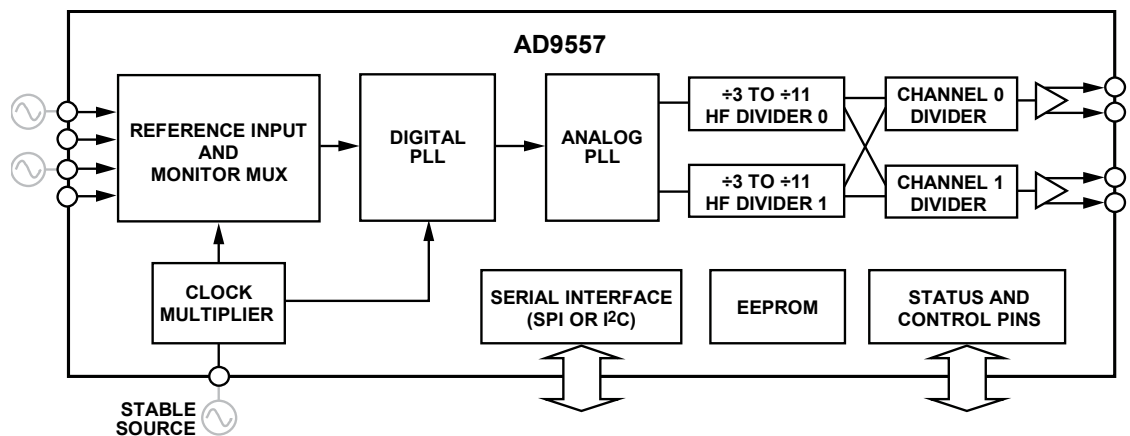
AD9557

REFERENCE INPUT AND MONITOR MUX

DIGITAL PLL

ANALOG PLL

÷3 TO ÷11 HF DIVIDER 0

÷3 TO ÷11 HF DIVIDER 1

CHANNEL 0 DIVIDER

CHANNEL 1 DIVIDER

CLOCK MULTIPLIER

SERIAL INTERFACE (SPI OR I$^2$C)

EEPROM

STATUS AND CONTROL PINS

STABLE SOURCE